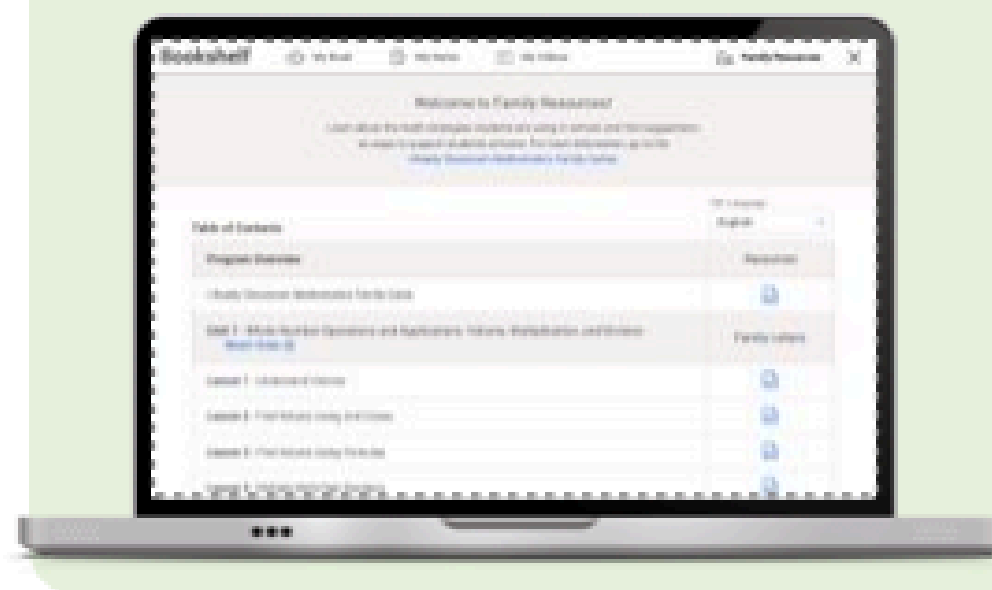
Bookshelf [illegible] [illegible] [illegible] Family Resources X

Welcome to Family Resources!

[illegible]

Table of Contents

English

| Program Overview | Resources |
|---|---|
| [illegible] | |
| Unit 1 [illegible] | Family Letters |
| Lesson 1 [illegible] | |
| Lesson 2 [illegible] | |
| Lesson 3 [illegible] | |
| Lesson 4 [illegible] | |